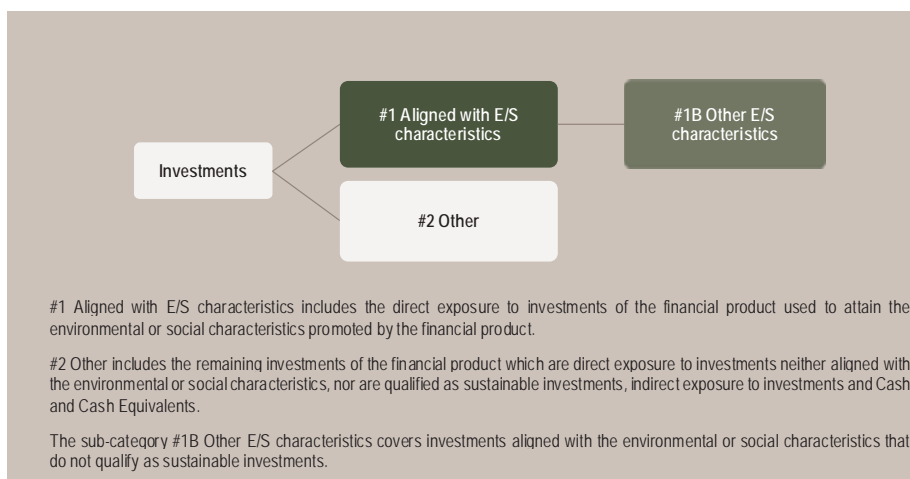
Investments

#1 Aligned with E/S characteristics

#1B Other E/S characteristics

#2 Other

#1 Aligned with E/S characteristics includes the direct exposure to investments of the financial product used to attain the environmental or social characteristics promoted by the financial product.

#2 Other includes the remaining investments of the financial product which are direct exposure to investments neither aligned with the environmental or social characteristics, nor are qualified as sustainable investments, indirect exposure to investments and Cash and Cash Equivalents.

The sub-category #1B Other E/S characteristics covers investments aligned with the environmental or social characteristics that do not qualify as sustainable investments.